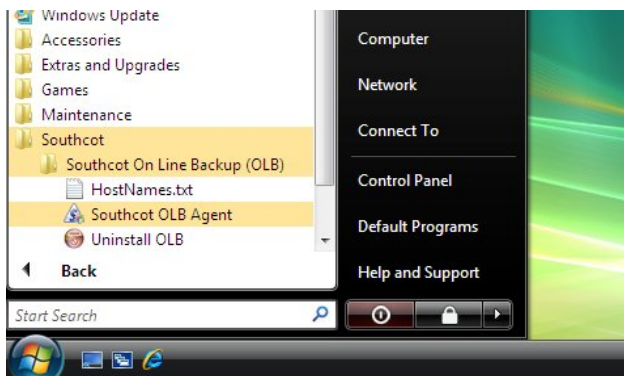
Windows Update
Accessories
Extras and Upgrades
Games
Maintenance
Southcot
Southcot On Line Backup (OLB)
HostNames.txt
Southcot OLB Agent
Uninstall OLB
Back
Start Search

Computer
Network
Connect To
Control Panel
Default Programs
Help and Support